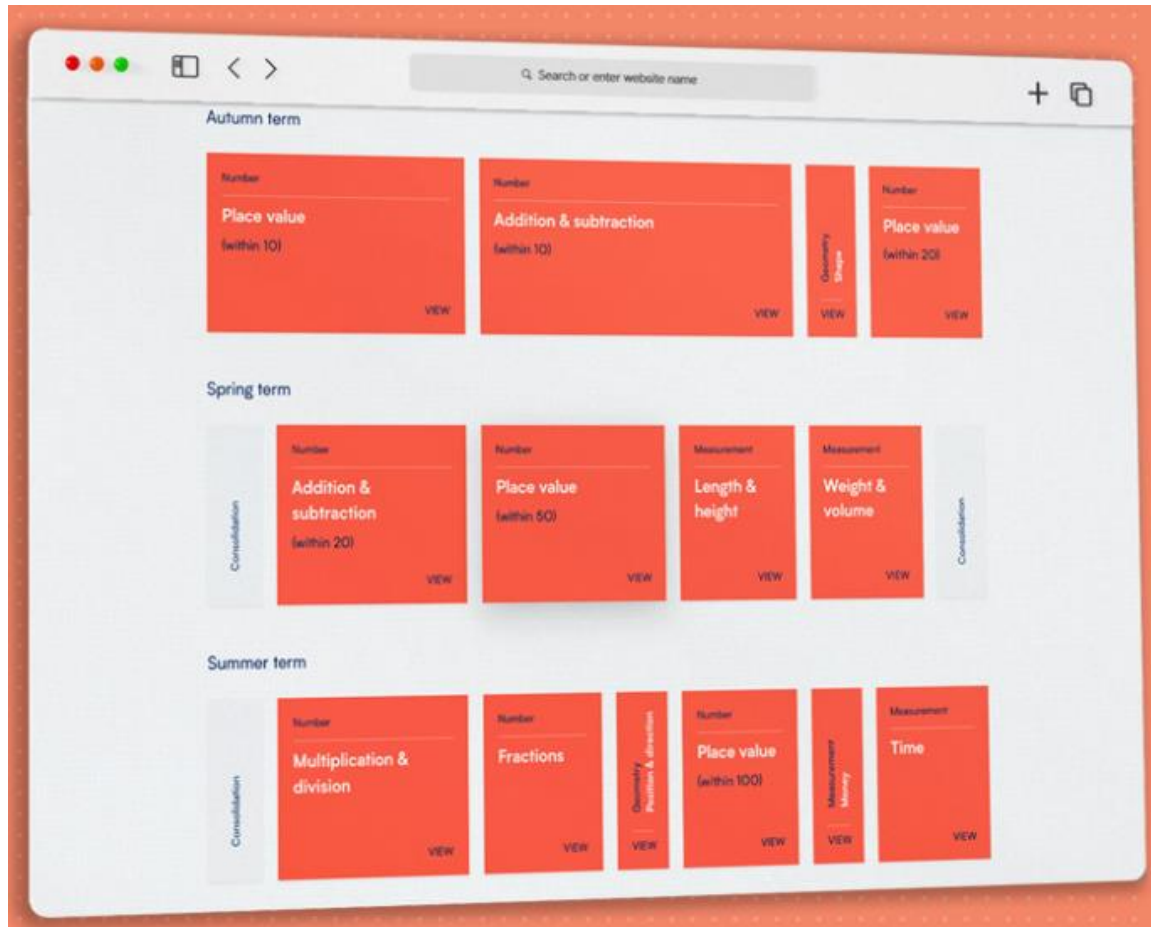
Search or enter website name

Autumn term

Number
Place value
(within 10)
VIEW

Number
Addition & subtraction
(within 10)
VIEW

Geometry
Shape
VIEW

Number
Place value
(within 20)
VIEW

Spring term

Consolidation

Number
Addition & subtraction
(within 20)
VIEW

Number
Place value
(within 50)
VIEW

Measurement
Length & height
VIEW

Measurement
Weight & volume
VIEW

Consolidation

Summer term

Consolidation

Number
Multiplication & division
VIEW

Number
Fractions
VIEW

Geometry
Position & direction
VIEW

Number
Place value
(within 100)
VIEW

Measurement
Money
VIEW

Measurement
Time
VIEW